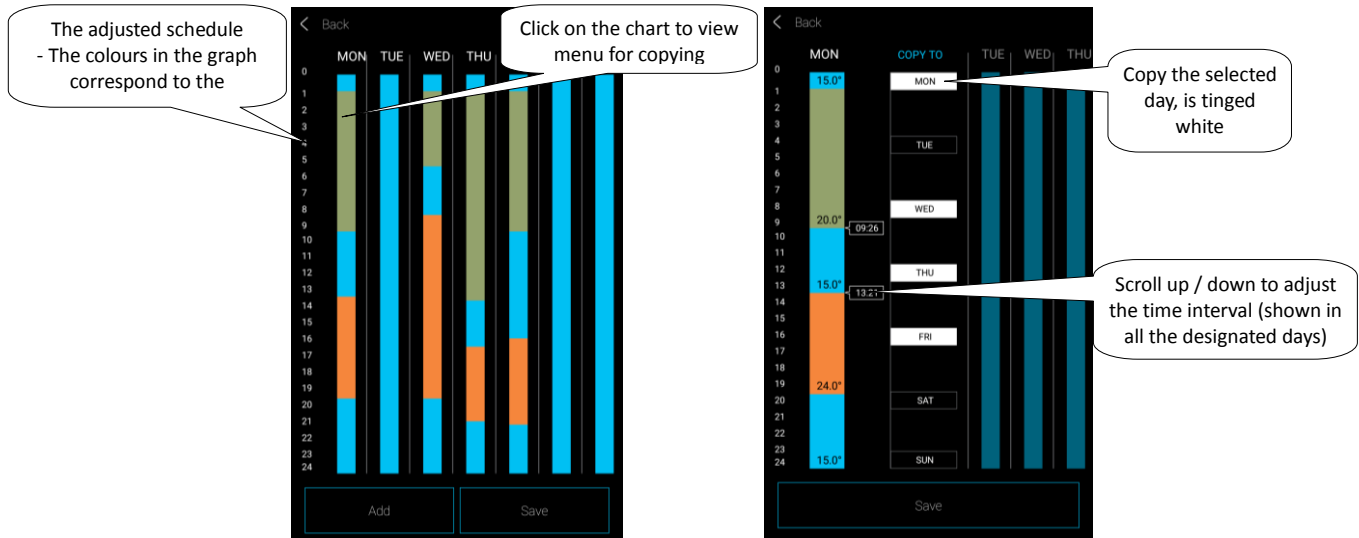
The adjusted schedule
- The colours in the graph correspond to the

Back

Click on the chart to view menu for copying

MON TUE WED THU

0
1
2
3
4
5
6
7
8
9
10
11
12
13
14
15
16
17
18
19
20
21
22
23
24

Add

Save

Back

MON

COPY TO

TUE WED THU

0
1
2
3
4
5
6
7
8
9
10
11
12
13
14
15
16
17
18
19
20
21
22
23
24

15.0°
20.0°
09:26
15.0°
13:21
24.0°
15.0°

MON
TUE
WED
THU
FRI
SAT
SUN

Copy the selected day, is tinged white

Scroll up / down to adjust the time interval (shown in all the designated days)

Save